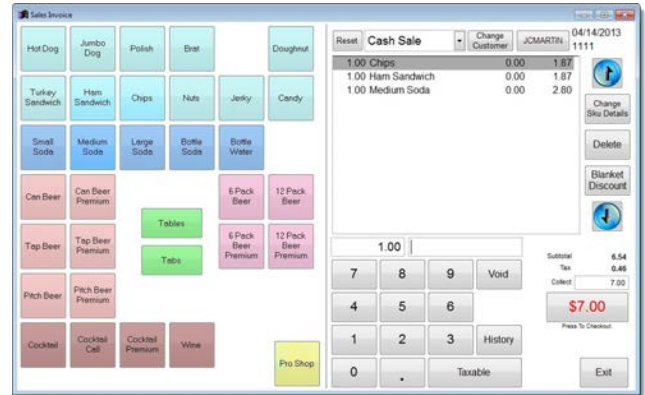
Sales Invoice

Hot Dog
Jumbo Dog
Polish
Brat
Doughnut
Turkey Sandwich
Ham Sandwich
Chips
Nuts
Jerky
Candy
Small Soda
Medium Soda
Large Soda
Bottle Soda
Bottle Water
Can Beer
Can Beer Premium
6 Pack Beer
12 Pack Beer
Tables
Tap Beer
Tap Beer Premium
6 Pack Beer Premium
12 Pack Beer Premium
Tabs
Pitch Beer
Pitch Beer Premium
Cocktail
Cocktail Call
Cocktail Premium
Wine
Pro Shop

Reset
Cash Sale
Change Customer
JCMARTIN
04/14/2013
1111

| | | | |
|---|---|---|---|
| 1.00 | Chips | 0.00 | 1.87 |
| 1.00 | Ham Sandwich | 0.00 | 1.87 |
| 1.00 | Medium Soda | 0.00 | 2.80 |

Change Sku Details
Delete
Blanket Discount

1.00

7
8
9
Void
4
5
6
1
2
3
History
0
.
Taxable

Subtotal 6.54
Tax 0.46
Collect 7.00
$7.00
Press To Checkout
Exit